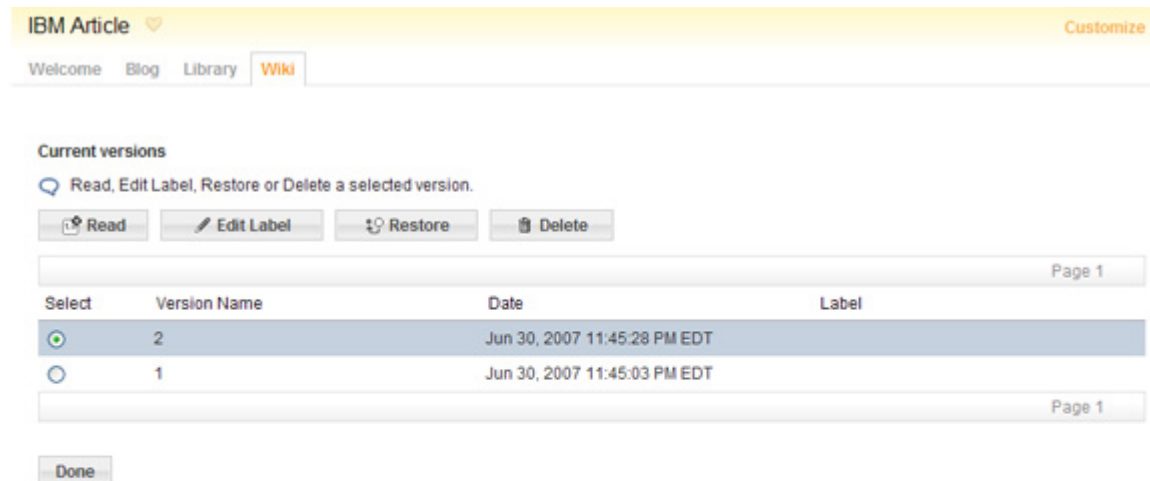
IBM Article

Customize

Welcome Blog Library Wiki

Current versions

Read, Edit Label, Restore or Delete a selected version.

Read Edit Label Restore Delete

Page 1

| Select | Version Name | Date | Label |
|---|---|---|---|
| ◉ | 2 | Jun 30, 2007 11:45:28 PM EDT | |
| ○ | 1 | Jun 30, 2007 11:45:03 PM EDT | |

Page 1

Done